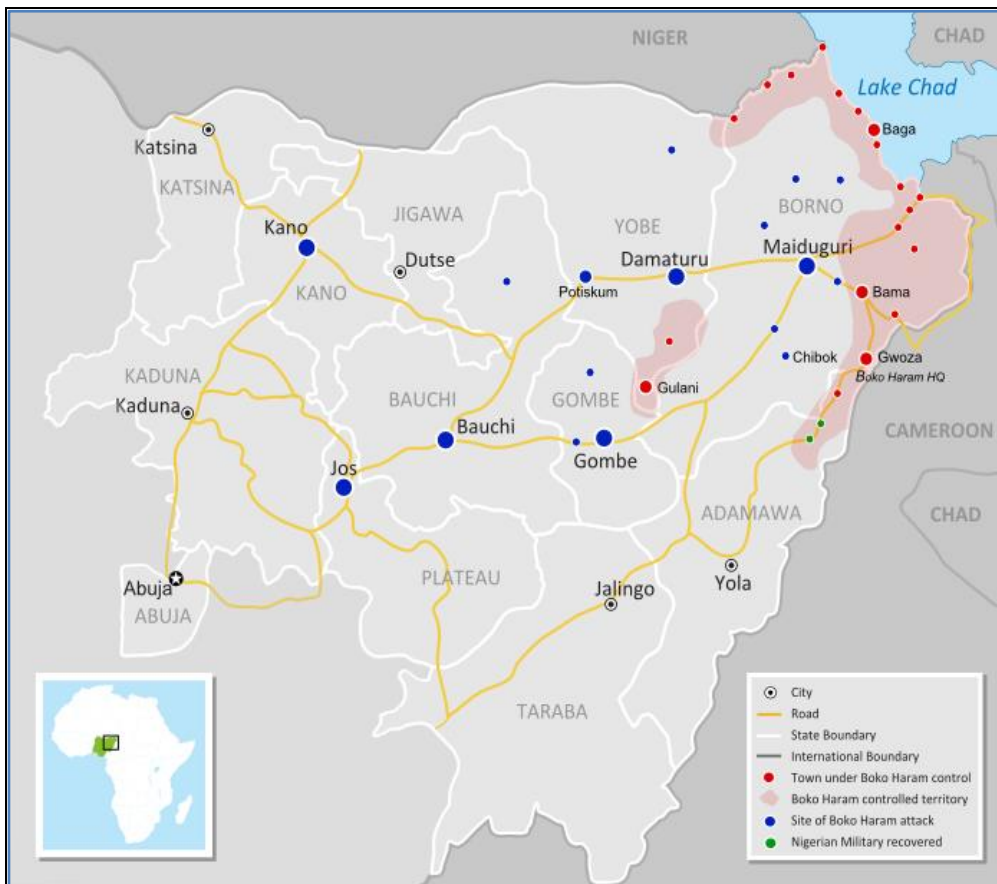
NIGER
CHAD
Lake Chad
Baga
Katsina
KATSINA
JIGAWA
YOBE
BORNO
Kano
Dutse
Damaturu
Maiduguri
KANO
Potiskum
Bama
Chibok
Gwoza
Boko Haram HQ
KADUNA
Gulani
Kaduna
BAUCHI
GOMBE
Bauchi
CAMEROON
Jos
Gombe
ADAMAWA
CHAD
Abuja
Yola
ABUJA
PLATEAU
Jalingo
TARABA
City
Road
State Boundary
International Boundary
Town under Boko Haram control
Boko Haram controlled territory
Site of Boko Haram attack
Nigerian Military recovered